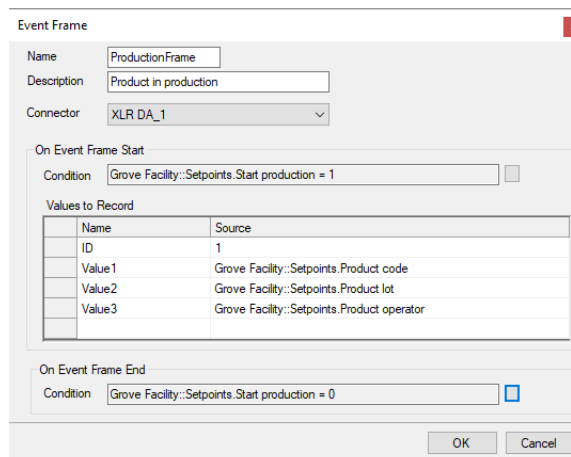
Event Frame

Name ProductionFrame
Description Product in production
Connector XLR DA_1

On Event Frame Start
Condition Grove Facility::Setpoints.Start production = 1

Values to Record

| Name | Source |
|---|---|
| ID | 1 |
| Value1 | Grove Facility::Setpoints.Product code |
| Value2 | Grove Facility::Setpoints.Product lot |
| Value3 | Grove Facility::Setpoints.Product operator |
| | |

On Event Frame End
Condition Grove Facility::Setpoints.Start production = 0

OK Cancel